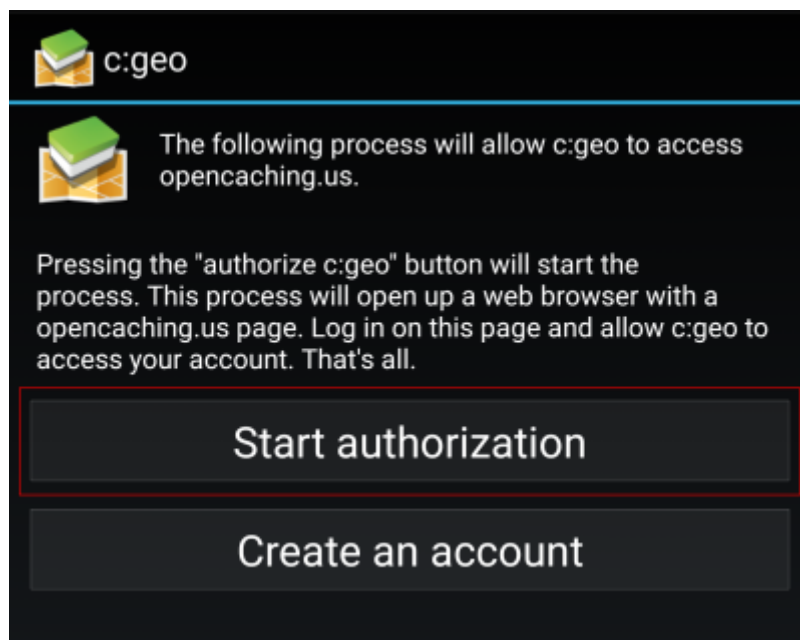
c:geo

The following process will allow c:geo to access opencaching.us.

Pressing the "authorize c:geo" button will start the process. This process will open up a web browser with a opencaching.us page. Log in on this page and allow c:geo to access your account. That's all.

Start authorization

Create an account